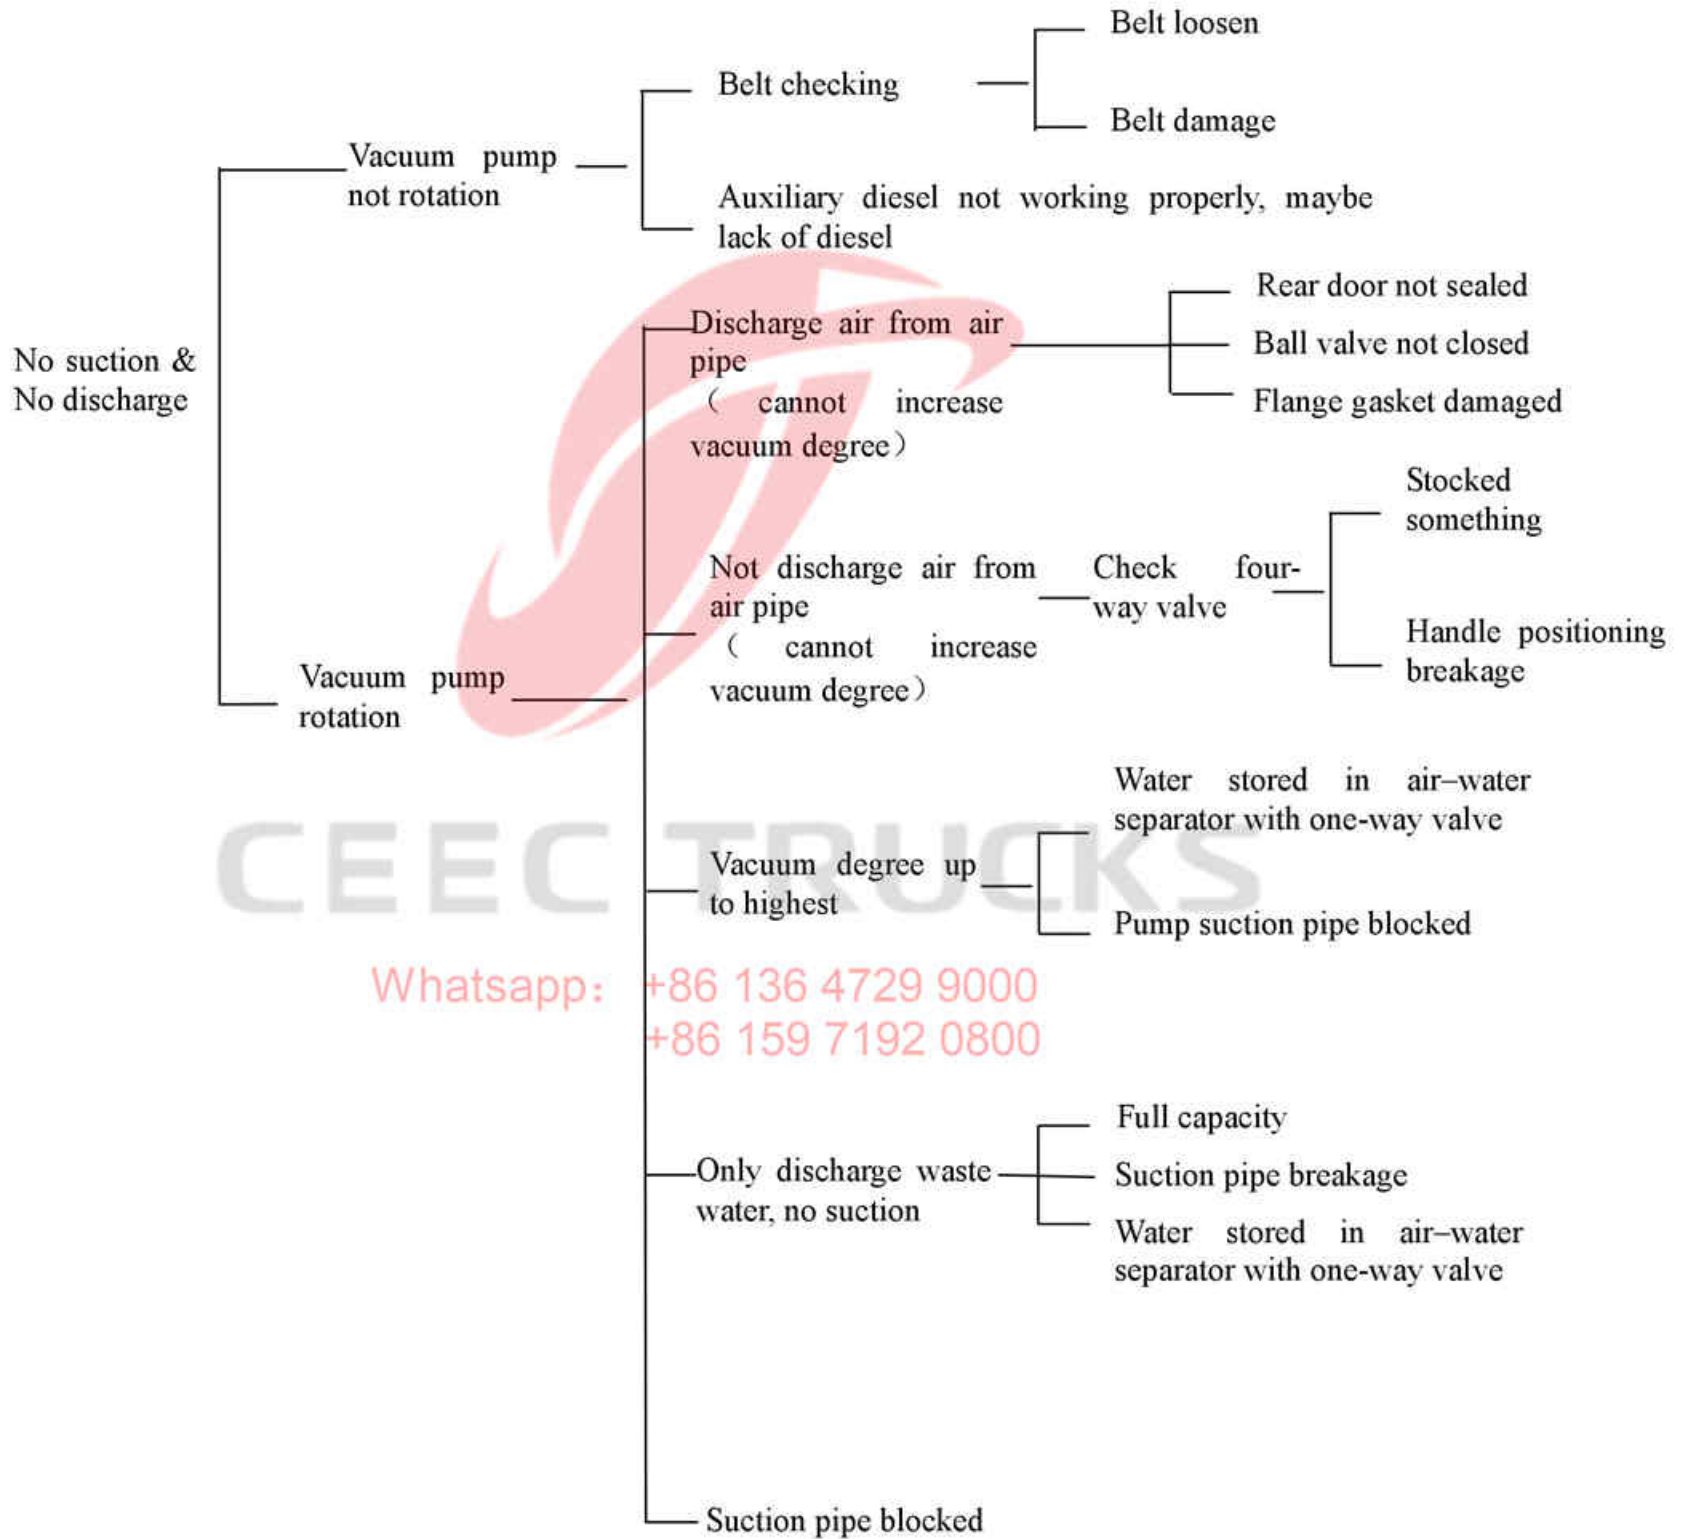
No suction & No discharge

Vacuum pump not rotation

Belt checking

Belt loosen

Belt damage

Auxiliary diesel not working properly, maybe lack of diesel

Vacuum pump rotation

Discharge air from air pipe（ cannot increase vacuum degree）

Rear door not sealed

Ball valve not closed

Flange gasket damaged

Not discharge air from air pipe（ cannot increase vacuum degree）

Check four-way valve

Stocked something

Handle positioning breakage

Vacuum degree up to highest

Water stored in air–water separator with one-way valve

Pump suction pipe blocked

CEEC TRUCKS

Whatsapp: +86 136 4729 9000
+86 159 7192 0800

Only discharge waste water, no suction

Full capacity

Suction pipe breakage

Water stored in air–water separator with one-way valve

Suction pipe blocked